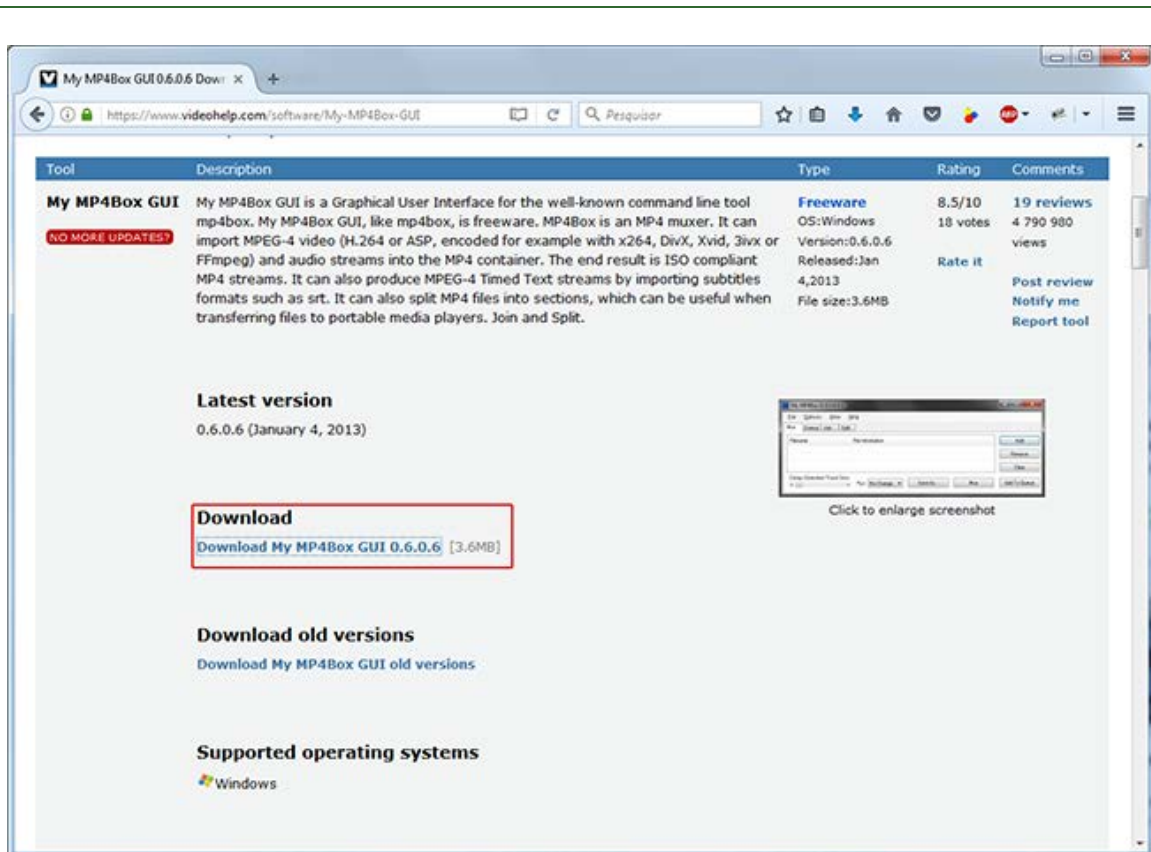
My MP4Box GUI 0.6.0.6 Dow ×

https://www.videohelp.com/software/My-MP4Box-GUI

Pesquisar

| Tool | Description | Type | Rating | Comments |
|---|---|---|---|---|
| My MP4Box GUI NO MORE UPDATES? | My MP4Box GUI is a Graphical User Interface for the well-known command line tool mp4box. My MP4Box GUI, like mp4box, is freeware. MP4Box is an MP4 muxer. It can import MPEG-4 video (H.264 or ASP, encoded for example with x264, DivX, Xvid, 3ivx or FFmpeg) and audio streams into the MP4 container. The end result is ISO compliant MP4 streams. It can also produce MPEG-4 Timed Text streams by importing subtitles formats such as srt. It can also split MP4 files into sections, which can be useful when transferring files to portable media players. Join and Split. | Freeware OS:Windows Version:0.6.0.6 Released:Jan 4,2013 File size:3.6MB | 8.5/10 18 votes Rate it | 19 reviews 4 790 980 views Post review Notify me Report tool |

Latest version

0.6.0.6 (January 4, 2013)

Click to enlarge screenshot

Download

Download My MP4Box GUI 0.6.0.6 [3.6MB]

Download old versions

Download My MP4Box GUI old versions

Supported operating systems

Windows